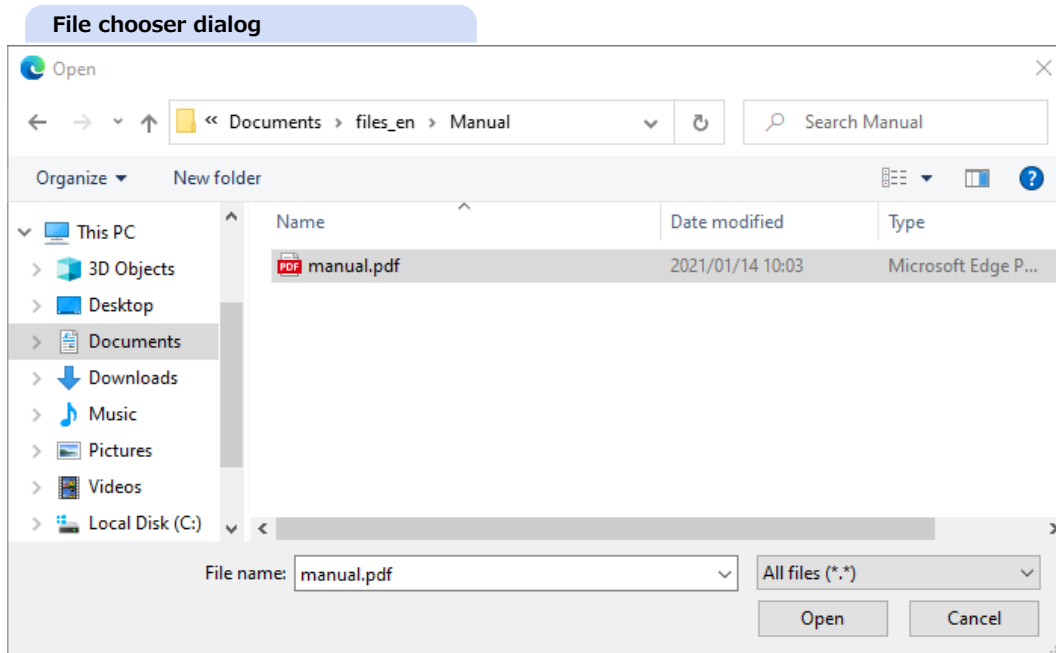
File chooser dialog

Open

« Documents › files_en › Manual

Search Manual

Organize ▾ New folder

This PC
3D Objects
Desktop
Documents
Downloads
Music
Pictures
Videos
Local Disk (C:)

| Name | Date modified | Type |
|---|---|---|
| manual.pdf | 2021/01/14 10:03 | Microsoft Edge P... |

File name: manual.pdf

All files (\*.\*)

Open Cancel